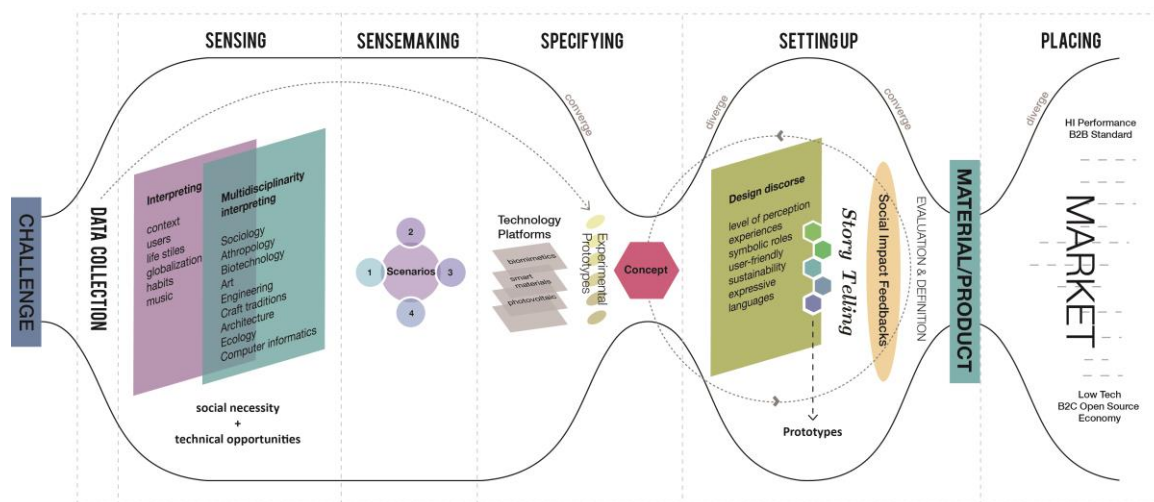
SENSING

SENSEMAKING

SPECIFYING

SETTINGUP

PLACING

converge

diverge

converge

diverge

HI Performance
B2B Standard

CHALLENGE

DATA COLLECTION

Interpreting

context
users
life stiles
globalization
habits
music

Multidisciplinarity interpreting

Sociology
Athropology
Biotechnology
Art
Engineering
Craft traditions
Architecture
Ecology
Computer informatics

2

1

Scenarios

3

4

Technology Platforms

biomimetics
smart materials
photovoltaic

Experimental Prototypes

Concept

Design discorse

level of perception
experiences
symbolic roles
user-friendly
sustainability
expressive
languages

Story Telling

Social Impact Feedbacks

EVALUATION & DEFINITION

MATERIAL/PRODUCT

MARKET

Low Tech
B2C Open Source
Economy

social necessity
+
technical opportunities

Prototypes